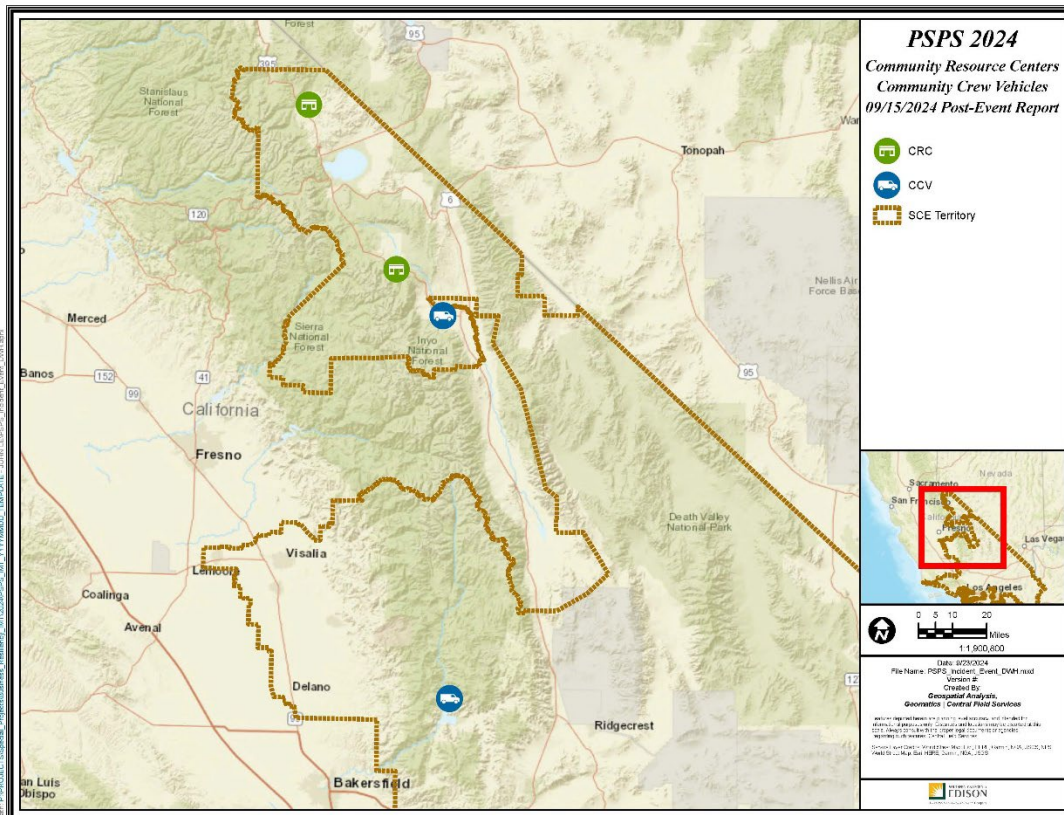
PSPS 2024
Community Resource Centers
Community Crew Vehicles
09/15/2024 Post-Event Report

CRC
CCV
SCE Territory

Forest
395
95
Stanislaus National Forest
Tonopah
120
6
Nellis Air Force Base
Merced
Sierra National Forest
Inyo National Forest
Banos
152
41
99
95
California
Fresno
Death Valley National Park
Visalia
Lemoore
Coalinga
Avenal
Delano
Ridgecrest
San Luis Obispo
Bakersfield

Sacramento
Nevada
San Francisco
Fresno
Las Vegas
Los Angeles

0 5 10 20
Miles
1:1,900,600

Date: 9/23/2024
File Name: PSPS_Incident_Event_DWH.mxd
Version #:
Created By:
Geospatial Analysis, Geomatics | Central Field Services
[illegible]
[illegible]

EDISON